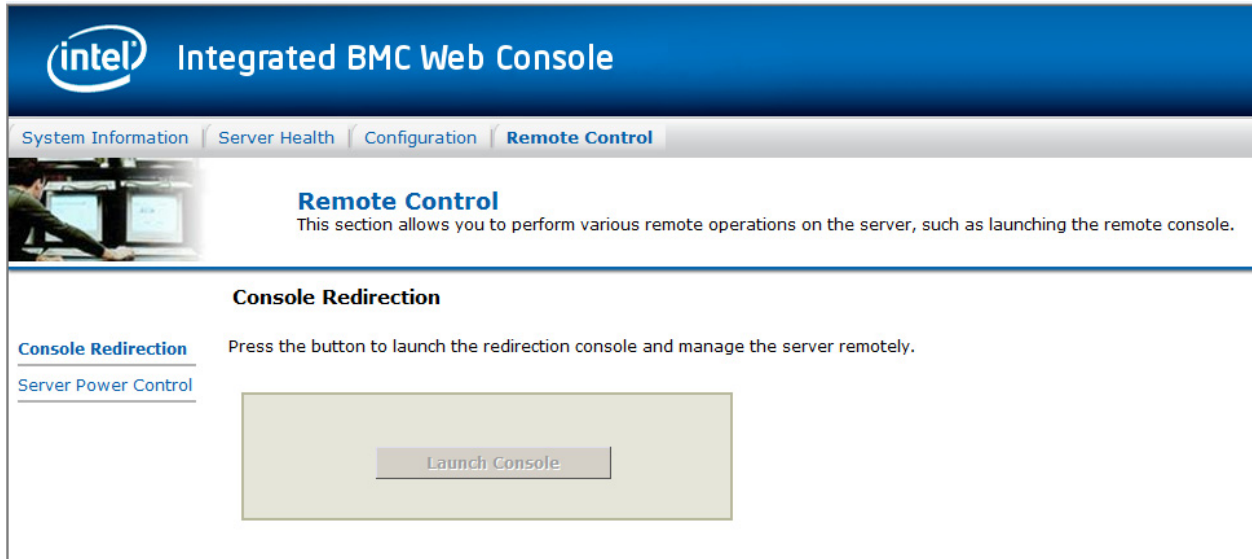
intel Integrated BMC Web Console

System Information | Server Health | Configuration | Remote Control

Remote Control
This section allows you to perform various remote operations on the server, such as launching the remote console.

Console Redirection

Console Redirection
Server Power Control

Press the button to launch the redirection console and manage the server remotely.

Launch Console